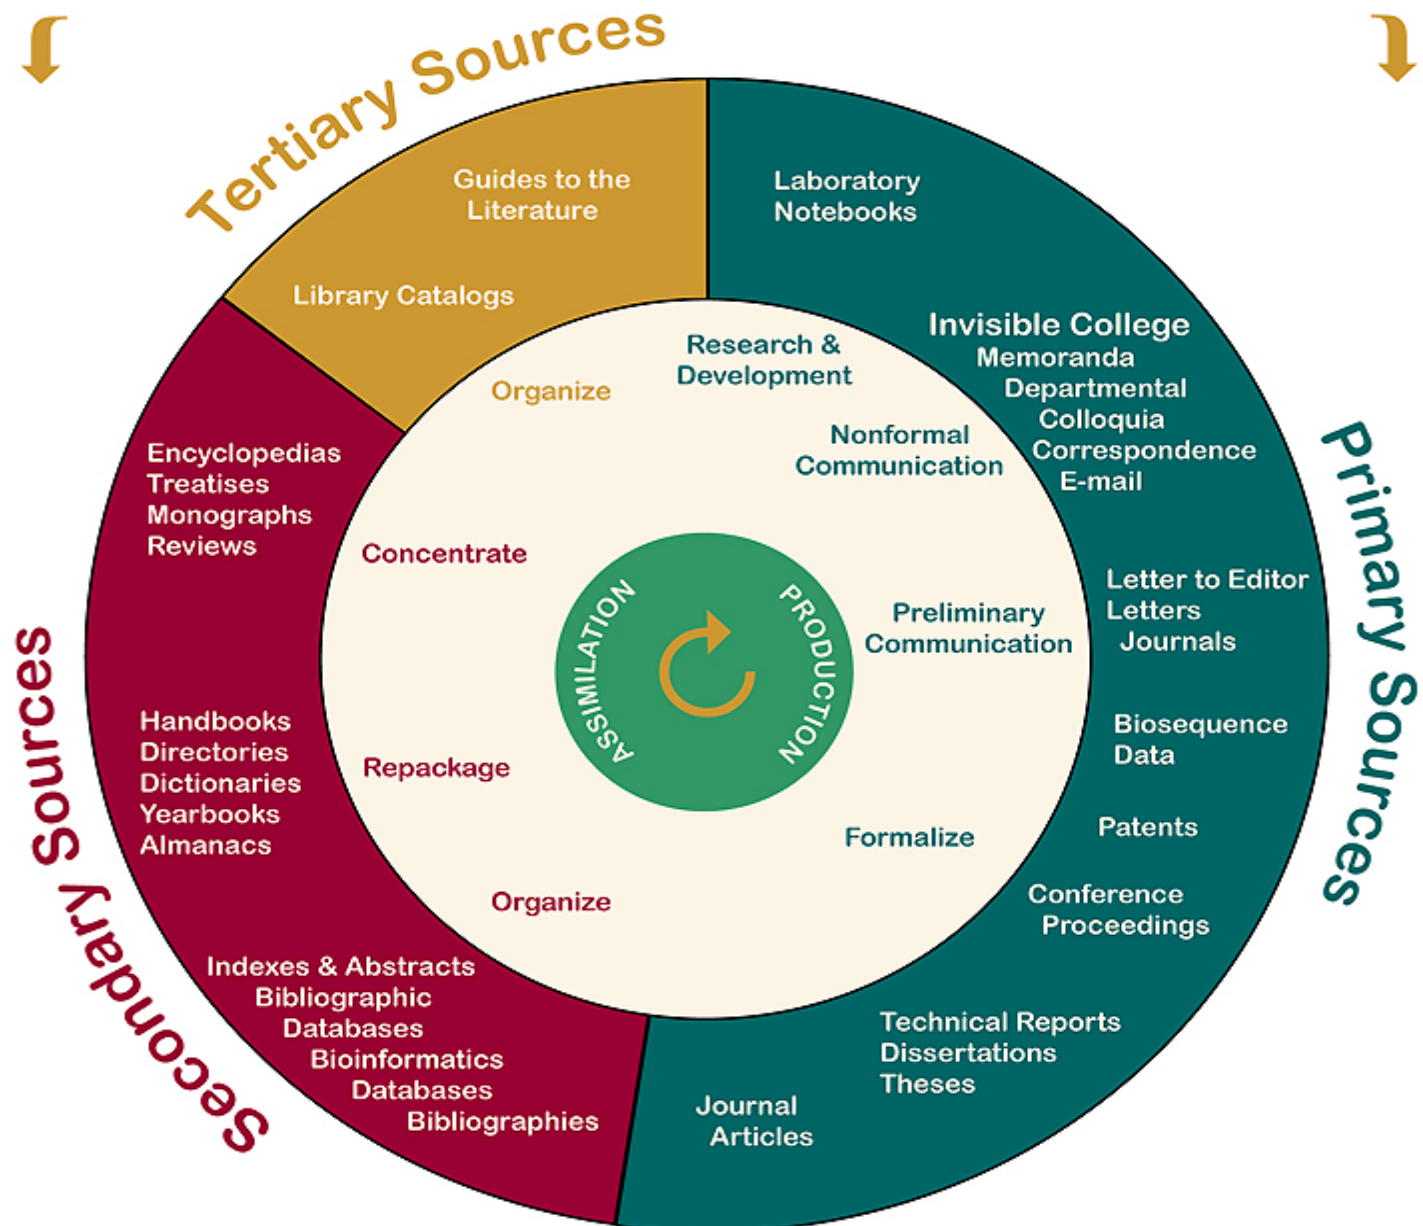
Tertiary Sources

Guides to the Literature

Library Catalogs

Laboratory Notebooks

Invisible College
Memoranda
Departmental
Colloquia
Correspondence
E-mail

Primary Sources

Letter to Editor
Letters
Journals

Biosequence Data

Patents

Conference Proceedings

Technical Reports
Dissertations
Theses

Journal Articles

Secondary Sources

Encyclopedias
Treatises
Monographs
Reviews

Handbooks
Directories
Dictionaries
Yearbooks
Almanacs

Indexes & Abstracts
Bibliographic Databases
Bioinformatics Databases
Bibliographies

Research & Development

Nonformal Communication

Preliminary Communication

Formalize

Organize

Repackage

Concentrate

Organize

ASSIMILATION

PRODUCTION